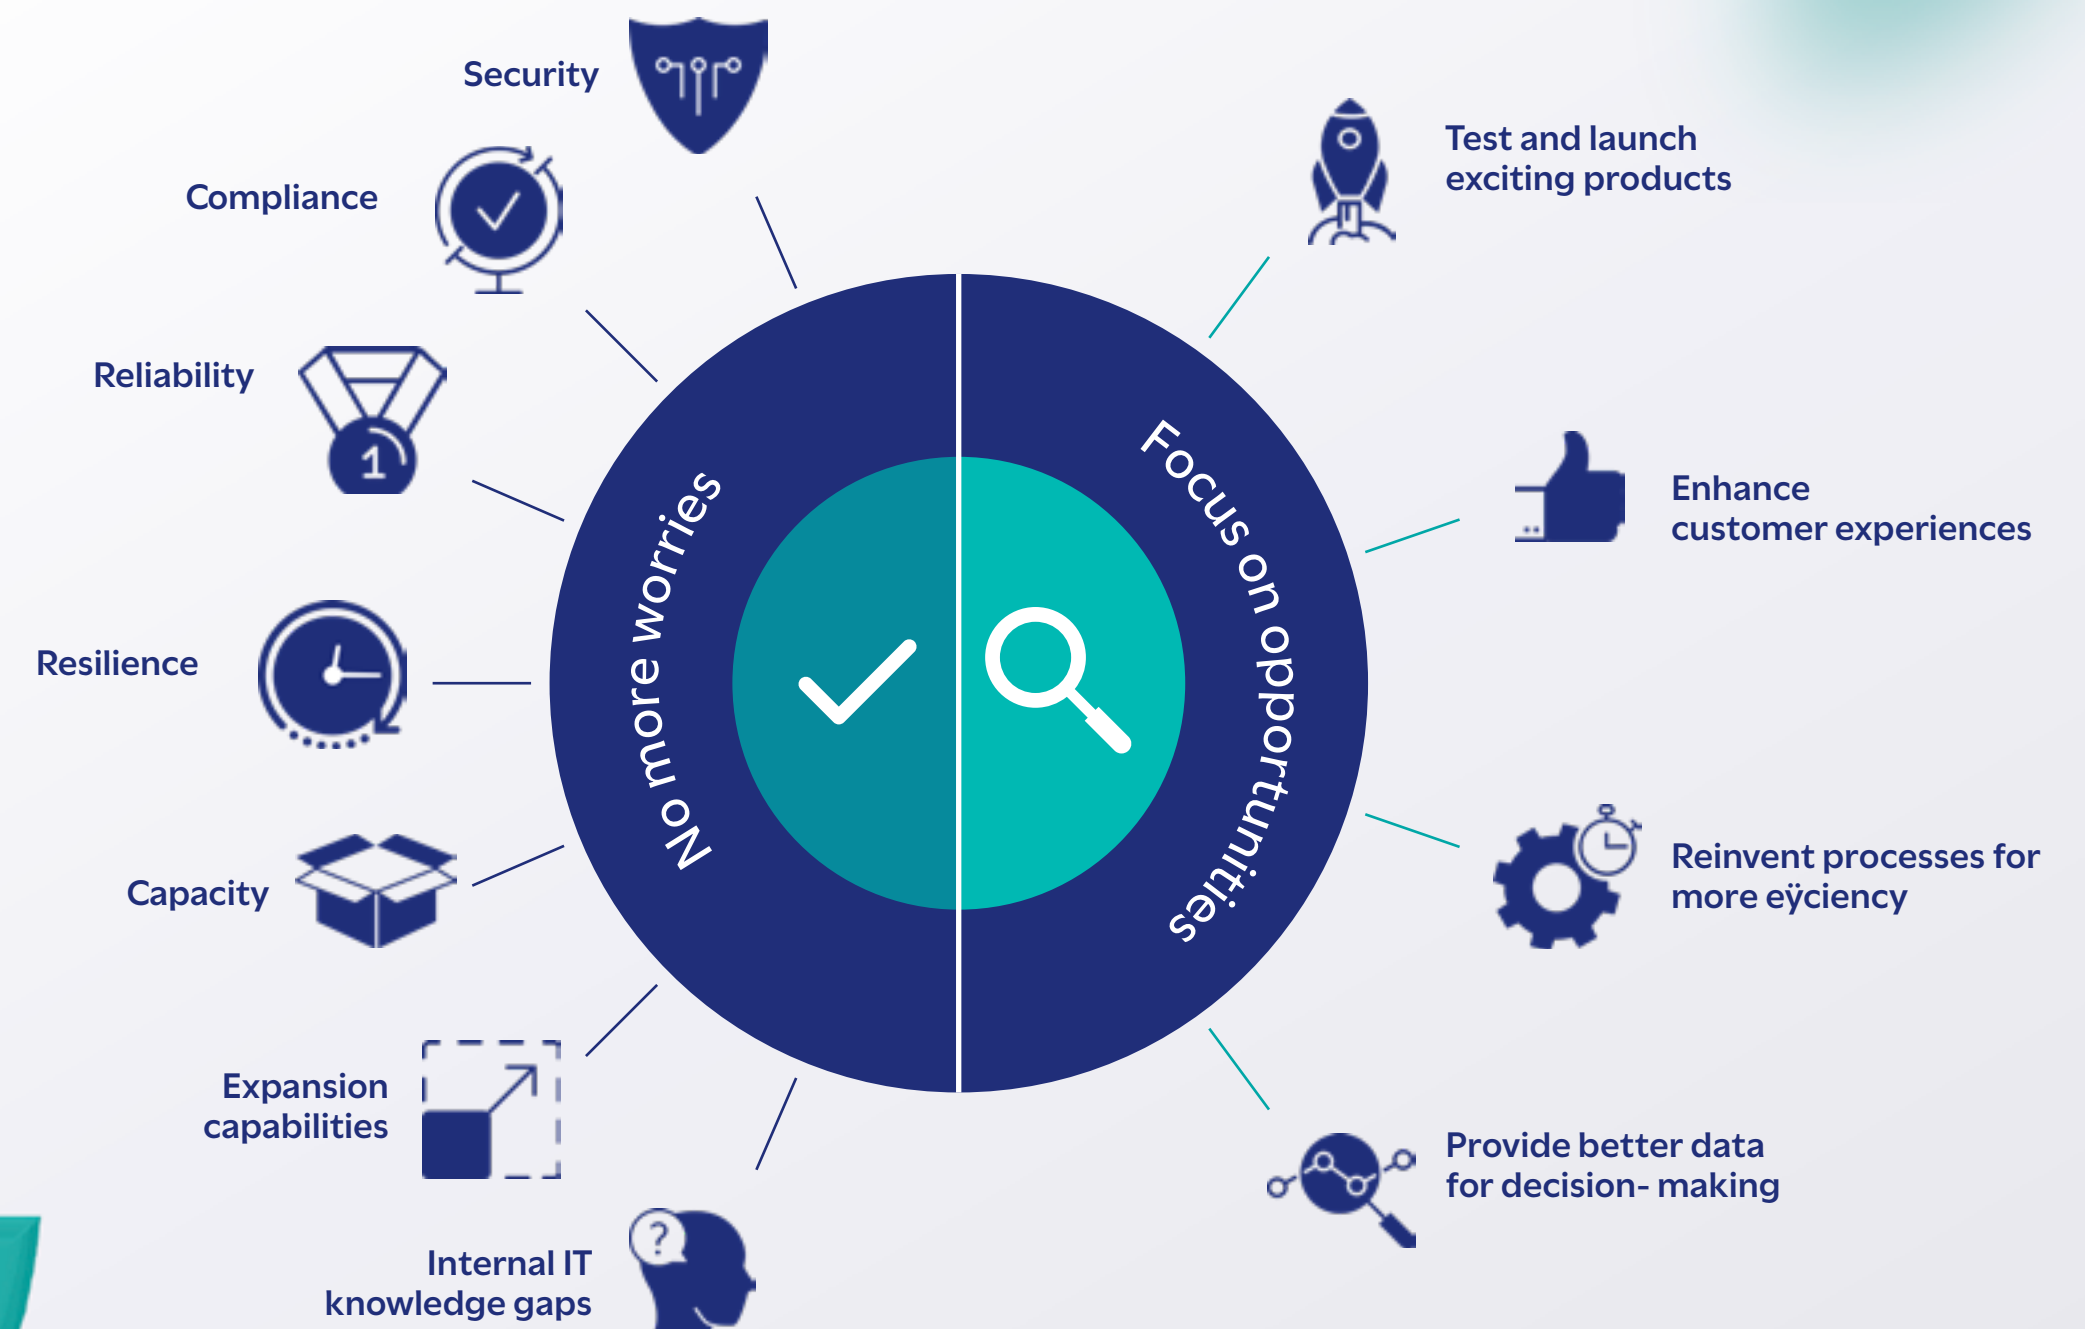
Security

Compliance

Reliability

Resilience

Capacity

Expansion capabilities

Internal IT knowledge gaps

No more worries

Focus on opportunities

Test and launch exciting products

Enhance customer experiences

Reinvent processes for more eÿciency

Provide better data for decision- making